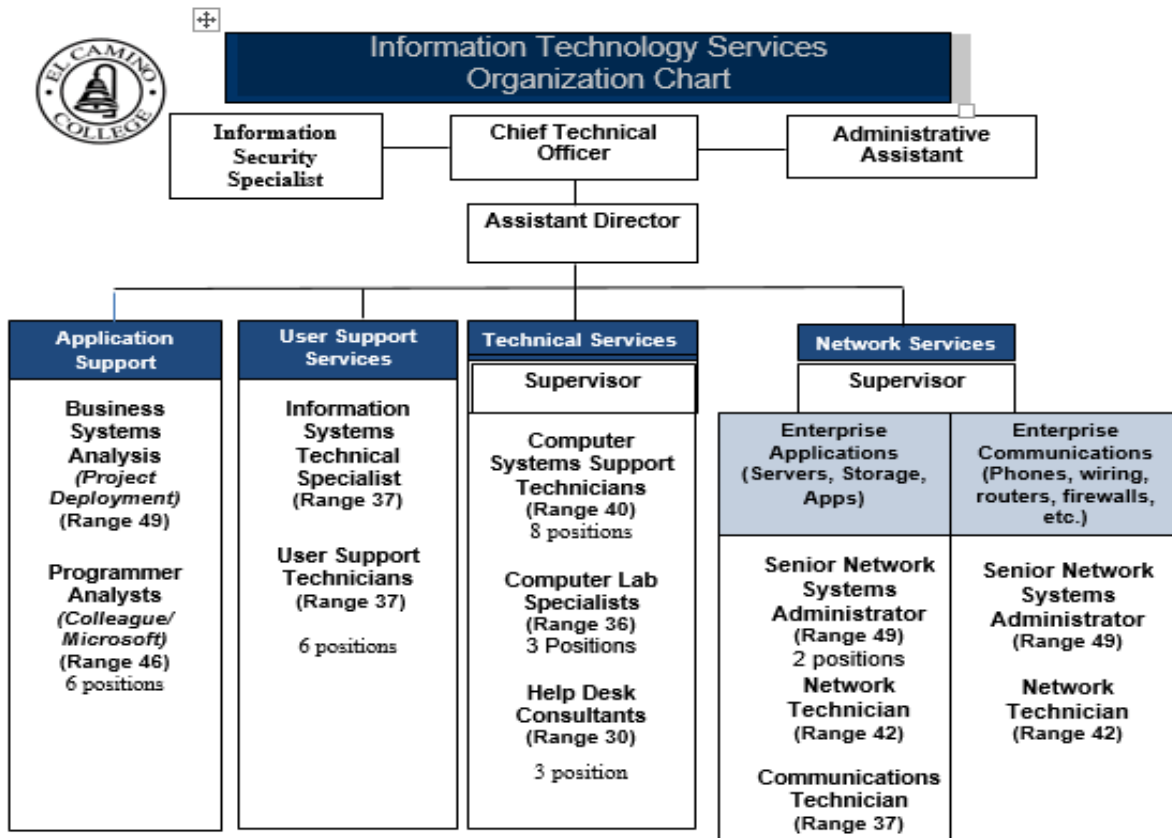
EL CAMINO COLLEGE

Information Technology Services Organization Chart

Information Security Specialist

Chief Technical Officer

Administrative Assistant

Assistant Director

Application Support

Business Systems Analysis *(Project Deployment)* (Range 49)

Programmer Analysts *(Colleague/ Microsoft)* (Range 46) 6 positions

User Support Services

Information Systems Technical Specialist (Range 37)

User Support Technicians (Range 37)

6 positions

Technical Services

Supervisor

Computer Systems Support Technicians (Range 40) 8 positions

Computer Lab Specialists (Range 36) 3 Positions

Help Desk Consultants (Range 30)

3 position

Network Services

Supervisor

Enterprise Applications (Servers, Storage, Apps)

Senior Network Systems Administrator (Range 49) 2 positions

Network Technician (Range 42)

Communications Technician (Range 37)

Enterprise Communications (Phones, wiring, routers, firewalls, etc.)

Senior Network Systems Administrator (Range 49)

Network Technician (Range 42)